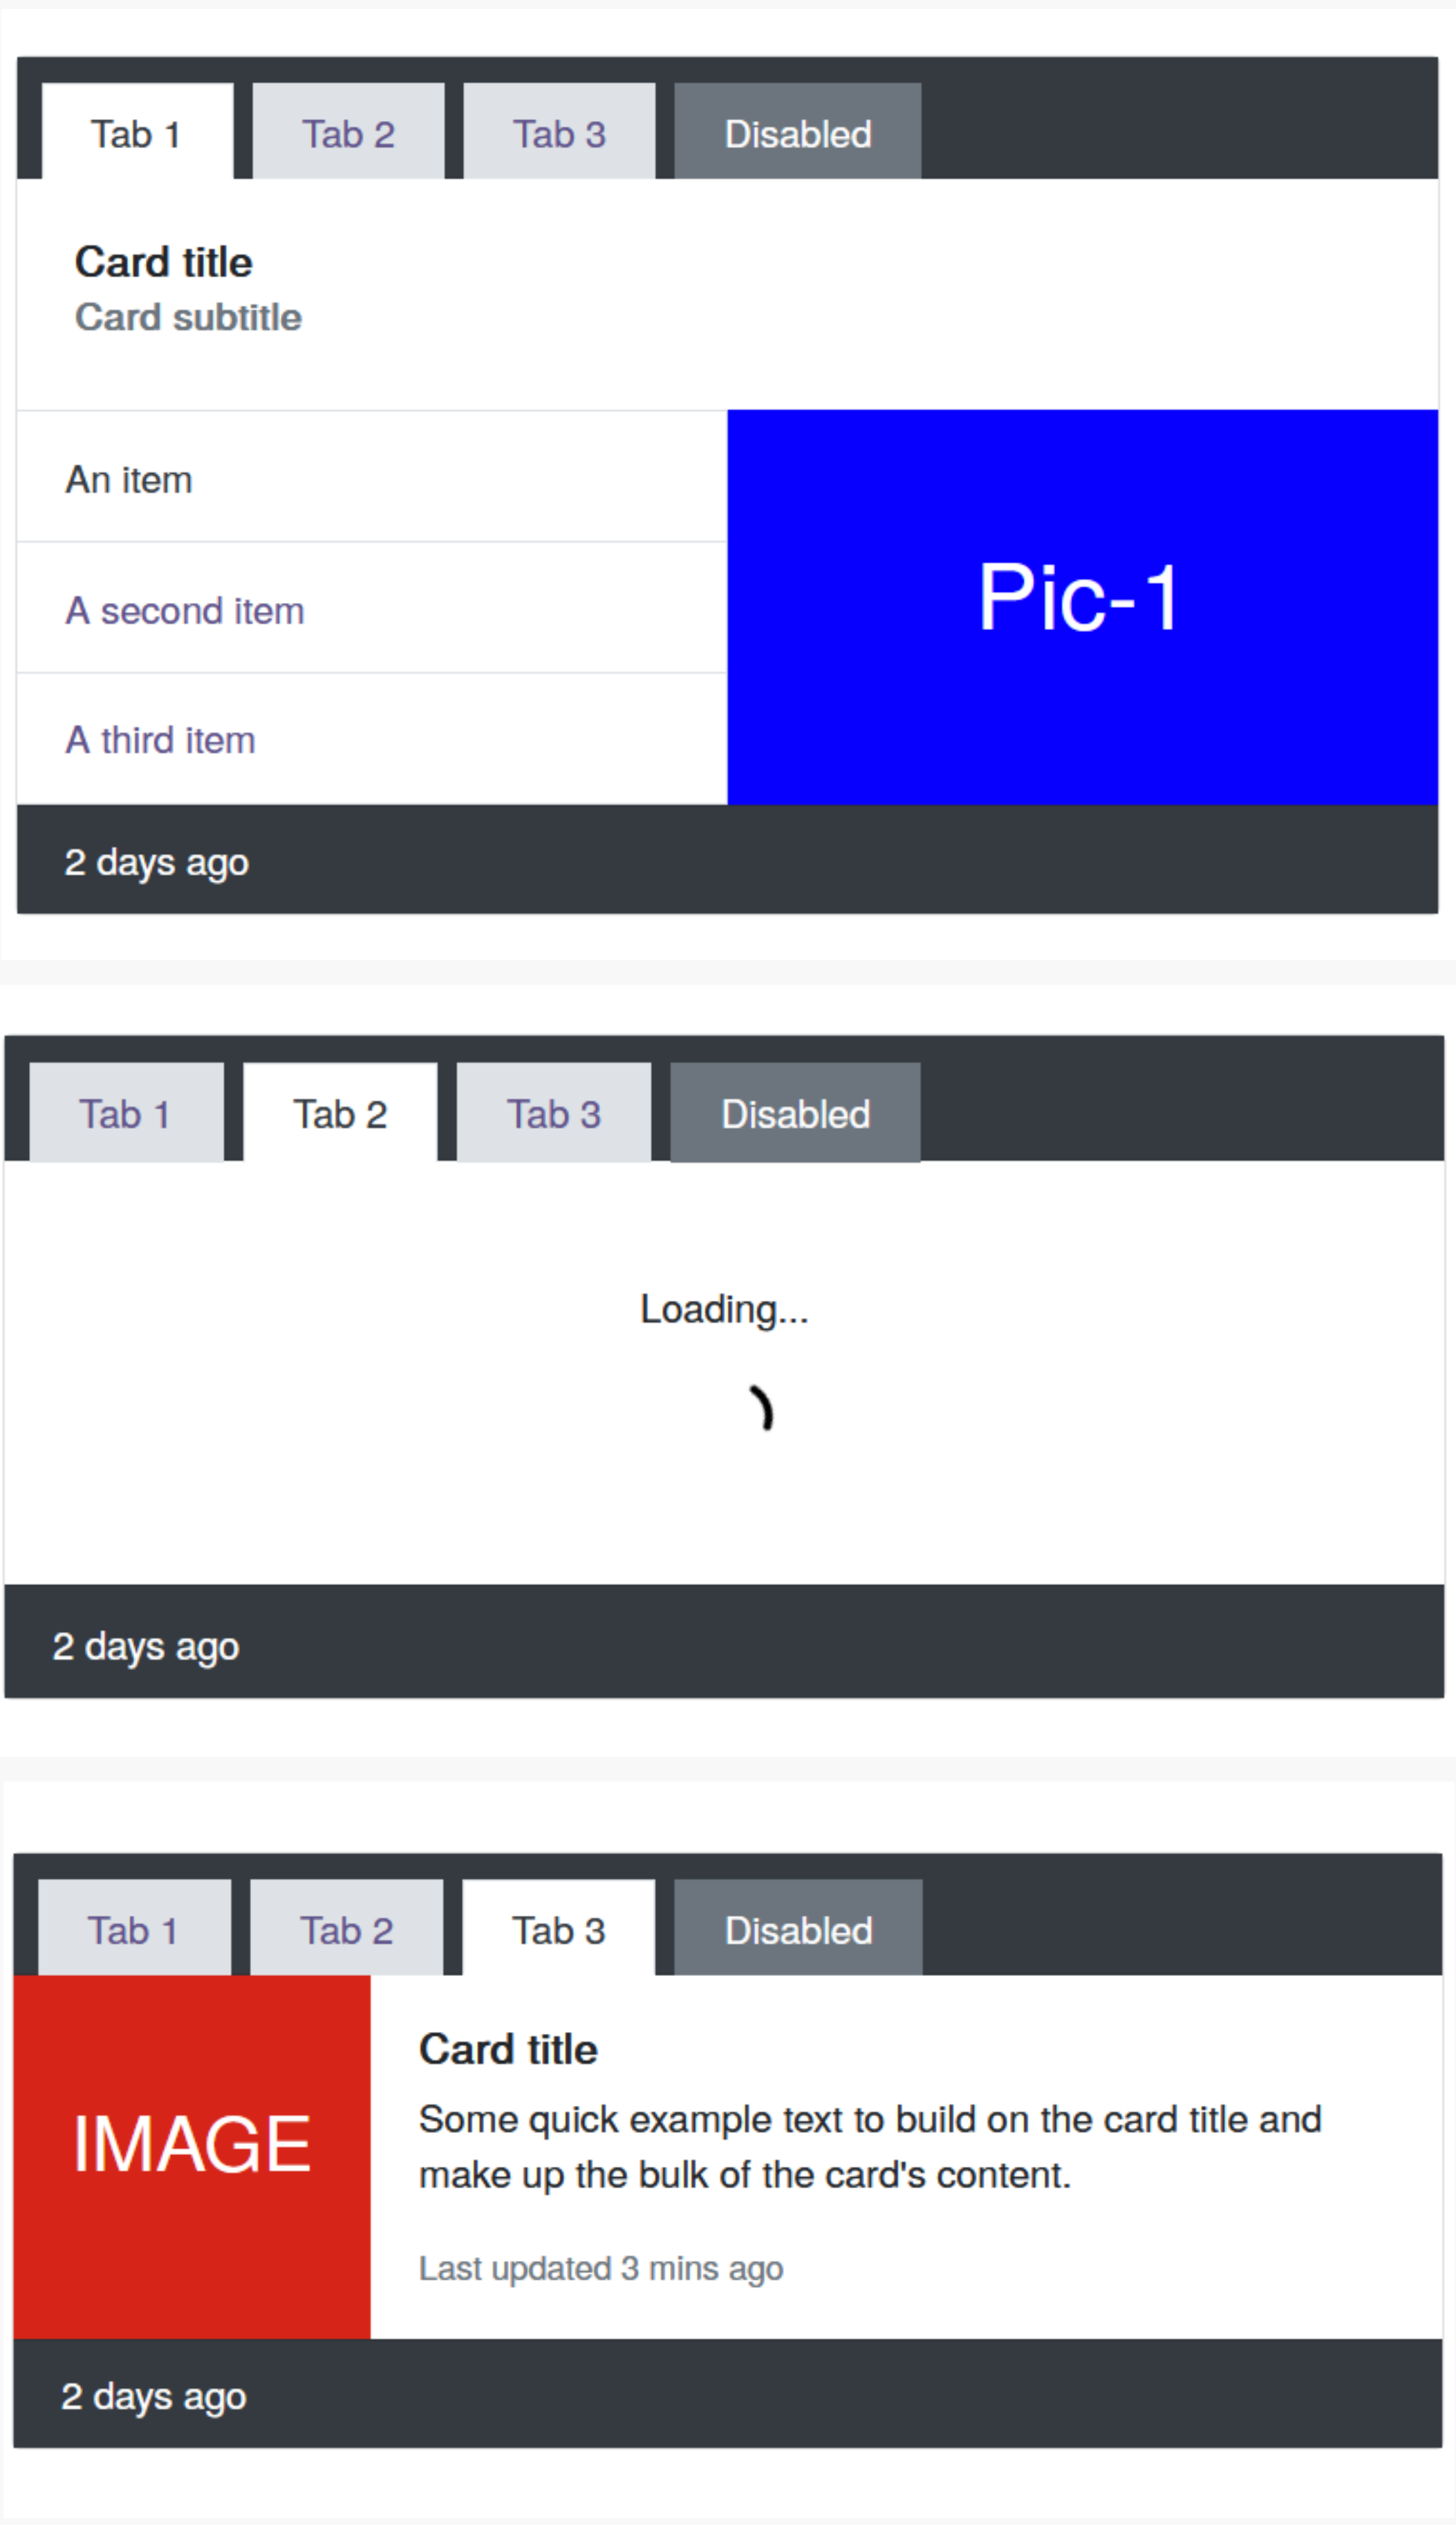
Tab 1 Tab 2 Tab 3 Disabled

Card title
Card subtitle

An item

A second item

A third item

Pic-1

2 days ago

Tab 1 Tab 2 Tab 3 Disabled

Loading...

2 days ago

Tab 1 Tab 2 Tab 3 Disabled

IMAGE

Card title

Some quick example text to build on the card title and make up the bulk of the card's content.

Last updated 3 mins ago

2 days ago